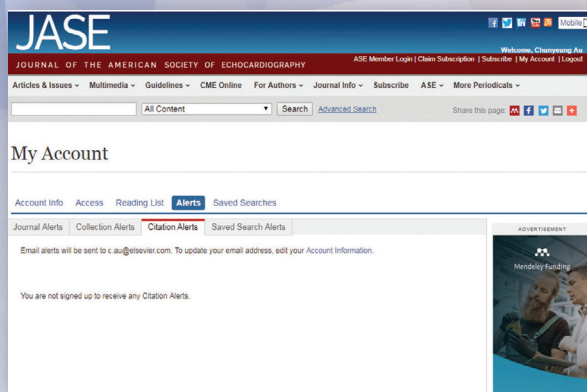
JASE

Mobile

JOURNAL OF THE AMERICAN SOCIETY OF ECHOCARDIOGRAPHY

Welcome, Chunyeung Au

ASE Member Login | Claim Subscription | Subscribe | My Account | Logout

Articles & Issues ⌄ Multimedia ⌄ Guidelines ⌄ CME Online For Authors ⌄ Journal Info ⌄ Subscribe ASE ⌄ More Periodicals ⌄

All Content Search Advanced Search

Share this page:

My Account

Account Info Access Reading List Alerts Saved Searches

Journal Alerts Collection Alerts Citation Alerts Saved Search Alerts

Email alerts will be sent to c.au@elsevier.com. To update your email address, edit your Account Information.

You are not signed up to receive any Citation Alerts.

ADVERTISEMENT

Mendeley Funding